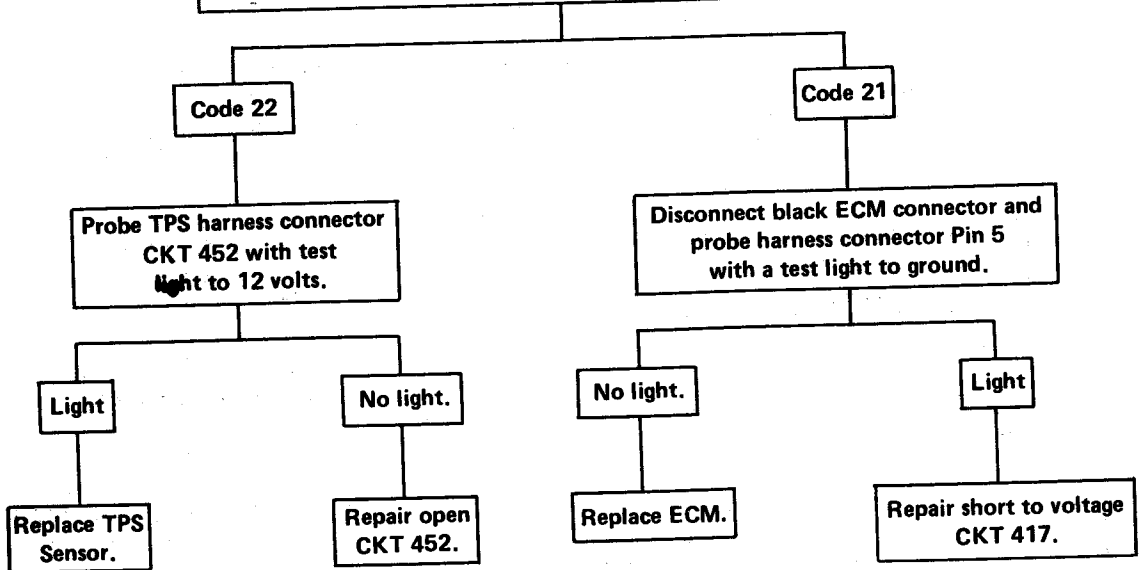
Code 22

Code 21

Probe TPS harness connector CKT 452 with test light to 12 volts.

Disconnect black ECM connector and probe harness connector Pin 5 with a test light to ground.

Light

No light.

No light.

Light

Replace TPS Sensor.

Repair open CKT 452.

Replace ECM.

Repair short to voltage CKT 417.